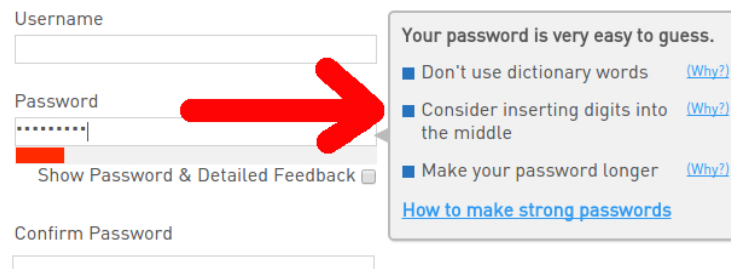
Username

Password

••••••••••

Show Password & Detailed Feedback

Confirm Password

Your password is very easy to guess.

Don't use dictionary words (Why?)

Consider inserting digits into the middle (Why?)

Make your password longer (Why?)

How to make strong passwords